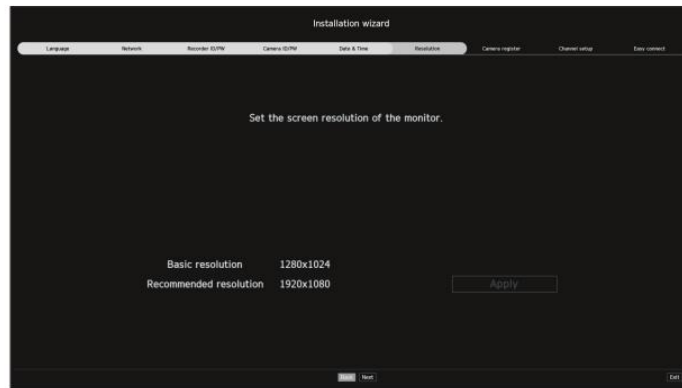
Installation wizard

Language Network Recorder ID/PW Camera ID/PW Date & Time Resolution Camera register Channel setup Easy connect

Set the screen resolution of the monitor.

Basic resolution 1280x1024

Recommended resolution 1920x1080

Apply

Back Next

Exit